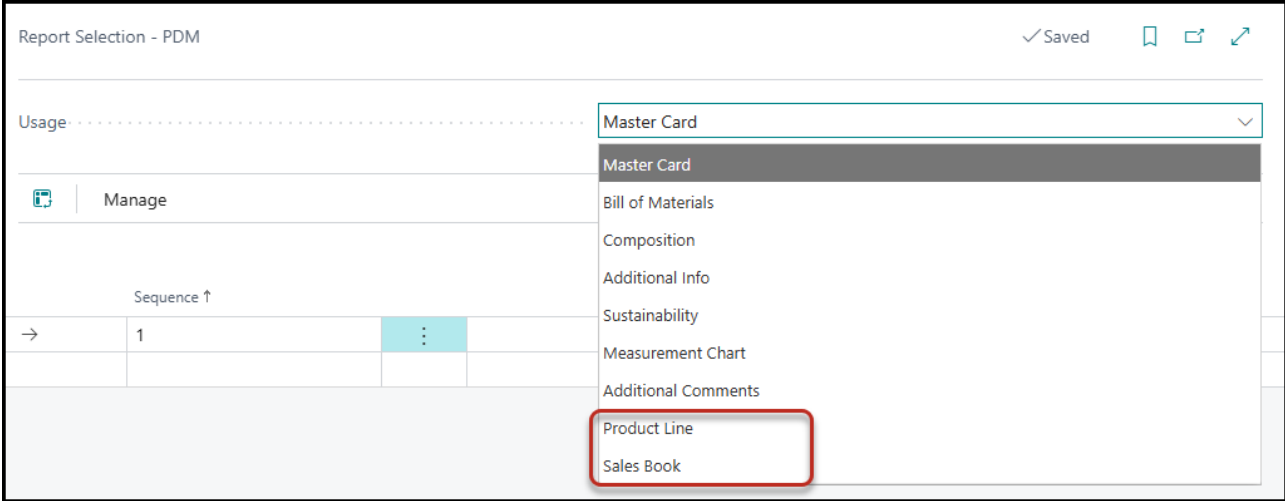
Report Selection - PDM

✓Saved

Usage

Master Card

Master Card
Bill of Materials
Composition
Additional Info
Sustainability
Measurement Chart
Additional Comments
Product Line
Sales Book

Manage

Sequence ↑

→ 1